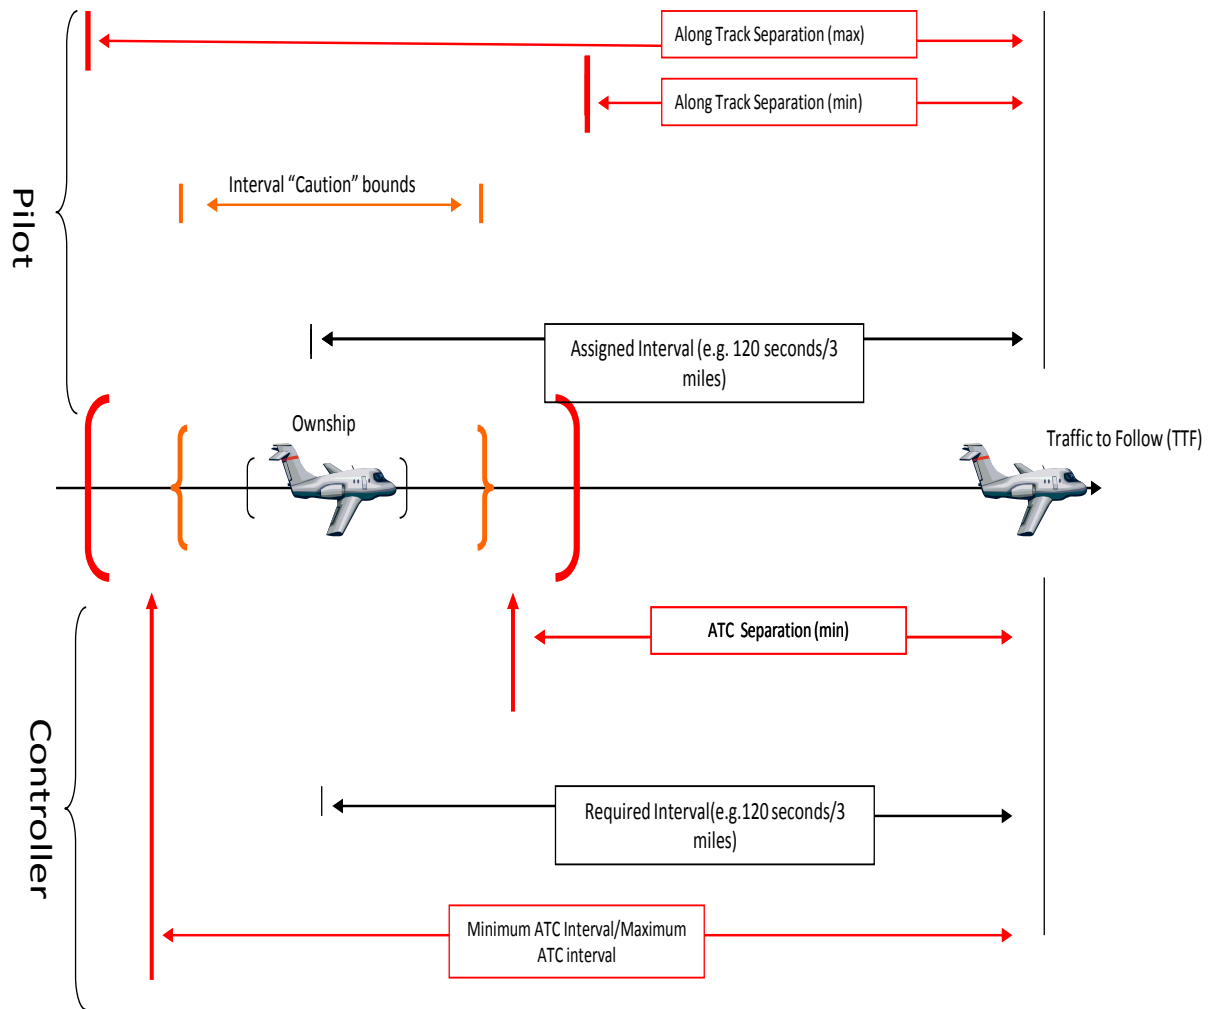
Pilot

Along Track Separation (max)

Along Track Separation (min)

Interval "Caution" bounds

Assigned Interval (e.g. 120 seconds/3 miles)

Ownship

Traffic to Follow (TTF)

Controller

ATC Separation (min)

Required Interval(e.g.120 seconds/3 miles)

Minimum ATC Interval/Maximum ATC interval